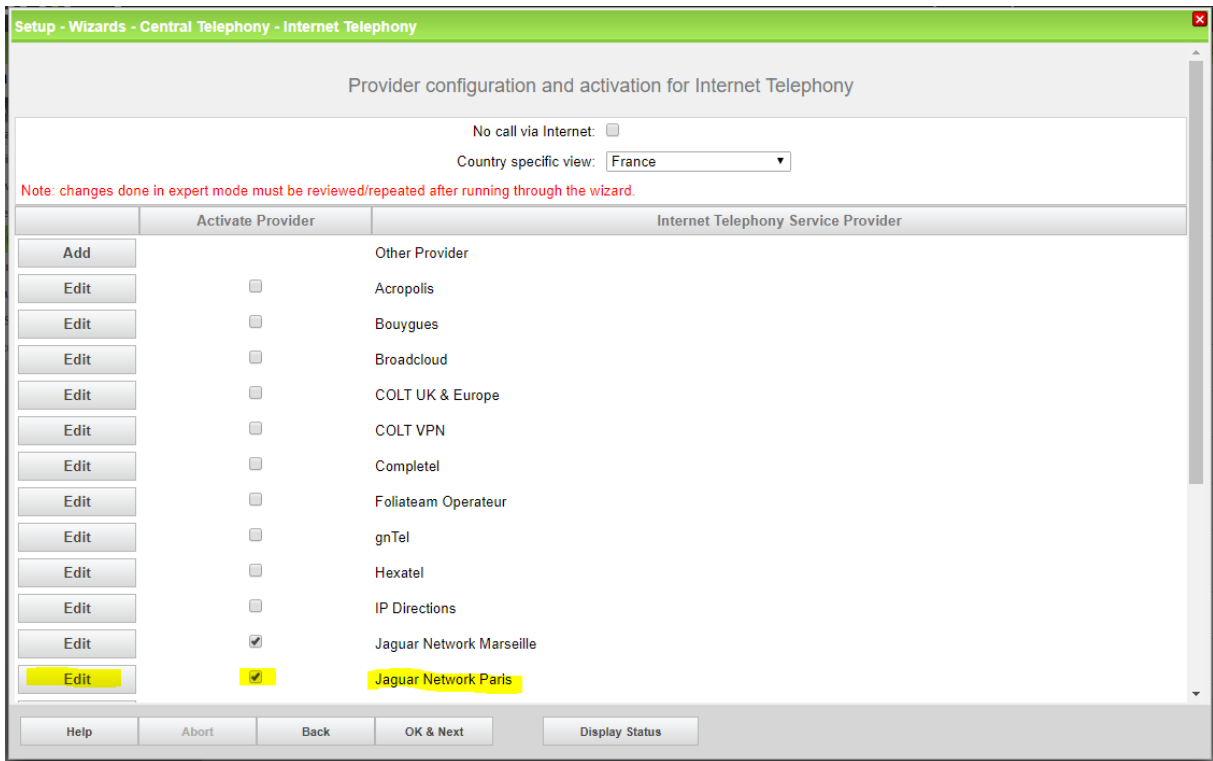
Setup - Wizards - Central Telephony - Internet Telephony

Provider configuration and activation for Internet Telephony

No call via Internet:

Country specific view: France

Note: changes done in expert mode must be reviewed/repeated after running through the wizard.

| | Activate Provider | Internet Telephony Service Provider |
|---|---|---|
| Add | | Other Provider |
| Edit | | Acropolis |
| Edit | | Bouygues |
| Edit | | Broadcloud |
| Edit | | COLT UK & Europe |
| Edit | | COLT VPN |
| Edit | | Completel |
| Edit | | Foliateam Operateur |
| Edit | | gnTel |
| Edit | | Hexatel |
| Edit | | IP Directions |
| Edit | ✔ | Jaguar Network Marseille |
| Edit | ✔ | Jaguar Network Paris |

Help | Abort | Back | OK & Next | Display Status